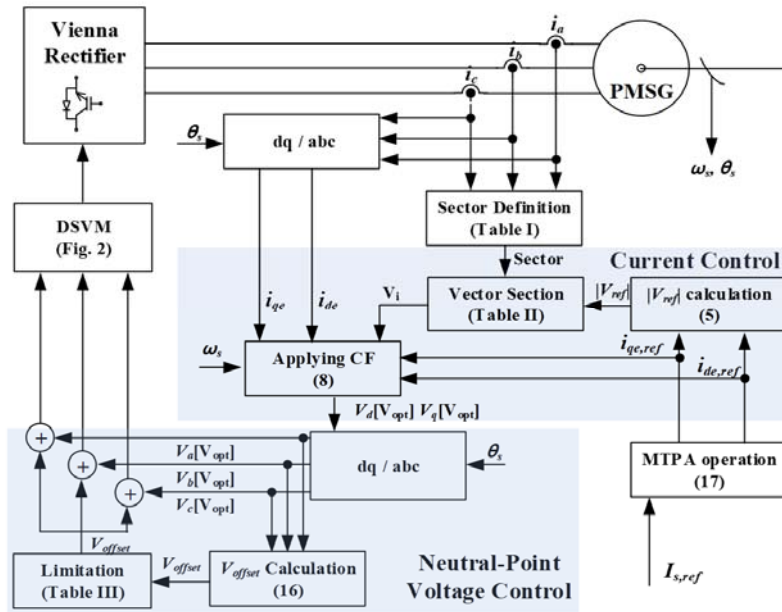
Vienna Rectifier

$i_a$

$i_b$

$i_c$

PMSG

$\theta_s$

dq / abc

$\omega_s$, $\theta_s$

DSVM (Fig. 2)

Sector Definition (Table I)

Sector

Current Control

$i_{qe}$

$i_{de}$

$V_i$

Vector Section (Table II)

$|V_{ref}|$

$|V_{ref}|$ calculation (5)

$\omega_s$

Applying CF (8)

$i_{qe,ref}$

$i_{de,ref}$

$V_d[V_{opt}]$ $V_q[V_{opt}]$

+

+

+

$V_a[V_{opt}]$

$V_b[V_{opt}]$

$V_c[V_{opt}]$

dq / abc

$\theta_s$

MTPA operation (17)

$V_{offset}$

Limitation (Table III)

$V_{offset}$

$V_{offset}$ Calculation (16)

Neutral-Point Voltage Control

$I_{s,ref}$